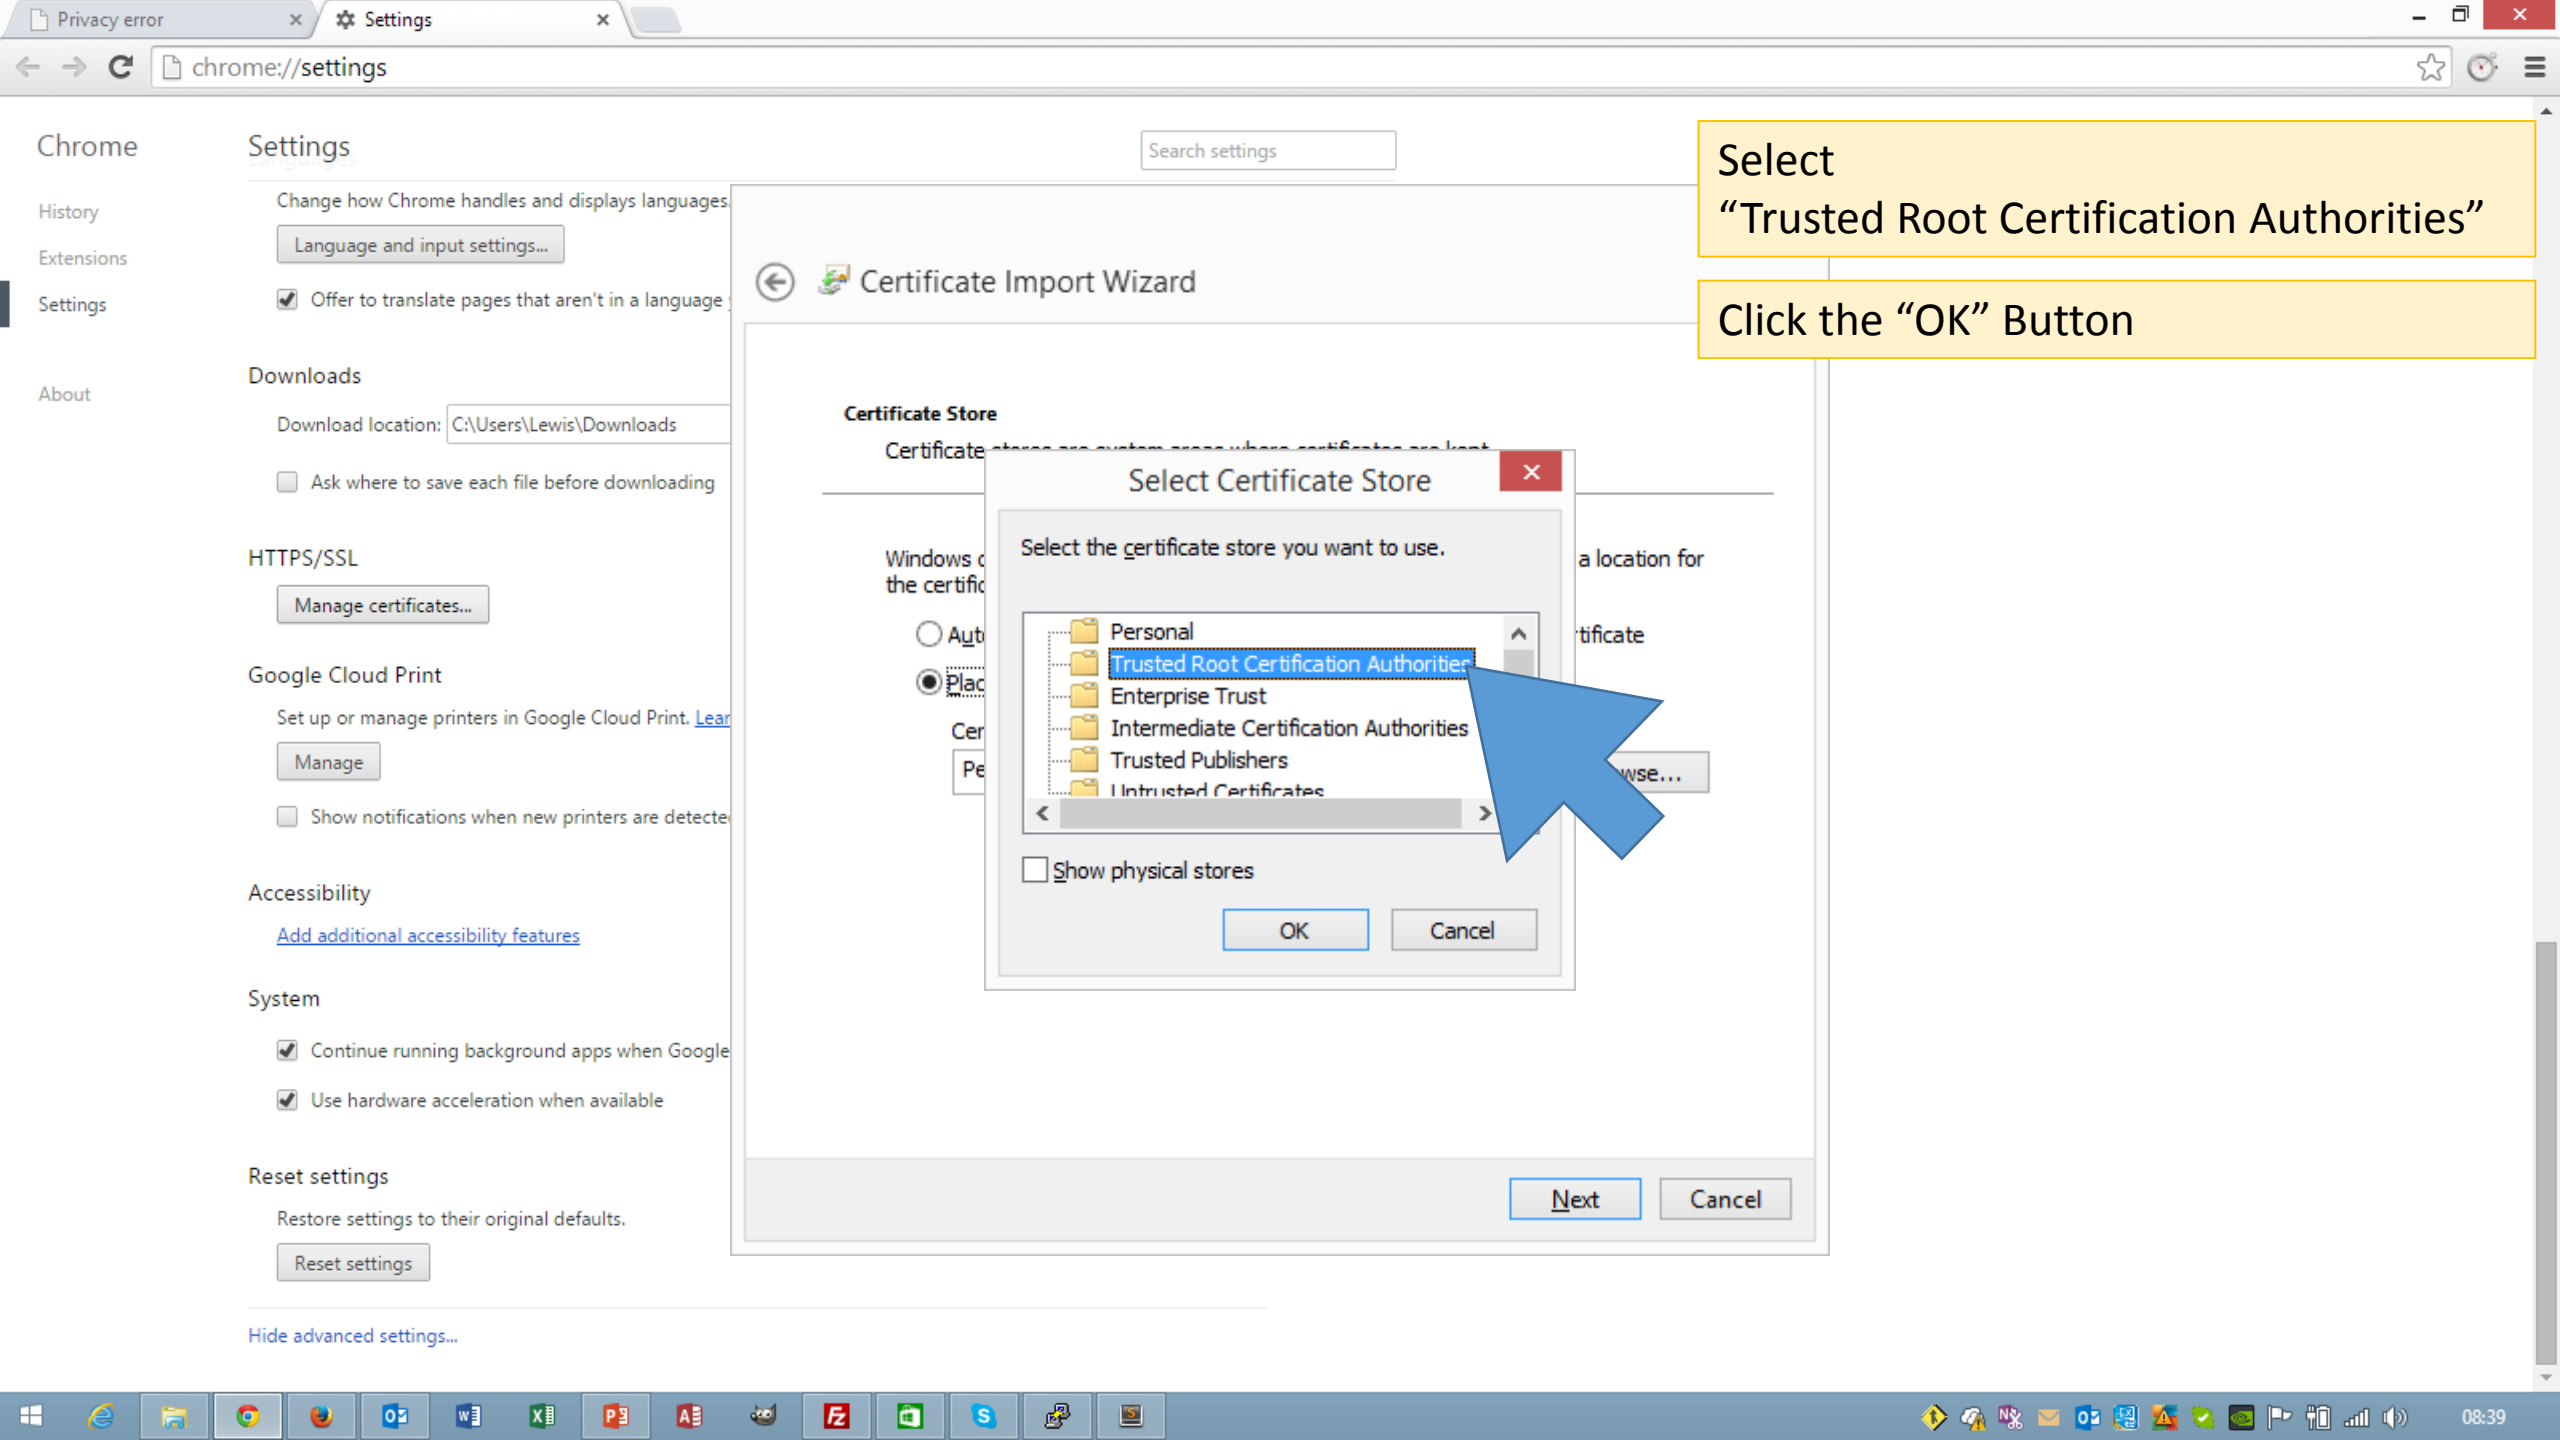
Privacy error ×
Settings ×

chrome://settings

Chrome
History
Extensions
Settings
About

Settings
Search settings

Change how Chrome handles and displays languages.
Language and input settings...
Offer to translate pages that aren't in a language

Downloads
Download location: C:\Users\Lewis\Downloads
Ask where to save each file before downloading

HTTPS/SSL
Manage certificates...

Google Cloud Print
Set up or manage printers in Google Cloud Print. Lear
Manage
Show notifications when new printers are detecte

Accessibility
Add additional accessibility features

System
Continue running background apps when Google
Use hardware acceleration when available

Reset settings
Restore settings to their original defaults.
Reset settings

Hide advanced settings...

Certificate Import Wizard

Certificate Store
Certificate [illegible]

Windows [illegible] a location for the certific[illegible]
Aut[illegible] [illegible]tificate
Plac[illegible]
Cer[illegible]
Pe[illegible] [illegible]wse...

Next Cancel

Select Certificate Store
Select the certificate store you want to use.
Personal
Trusted Root Certification Authorities
Enterprise Trust
Intermediate Certification Authorities
Trusted Publishers
Untrusted Certificates
Show physical stores
OK Cancel

Select
“Trusted Root Certification Authorities”

Click the “OK” Button

08:39